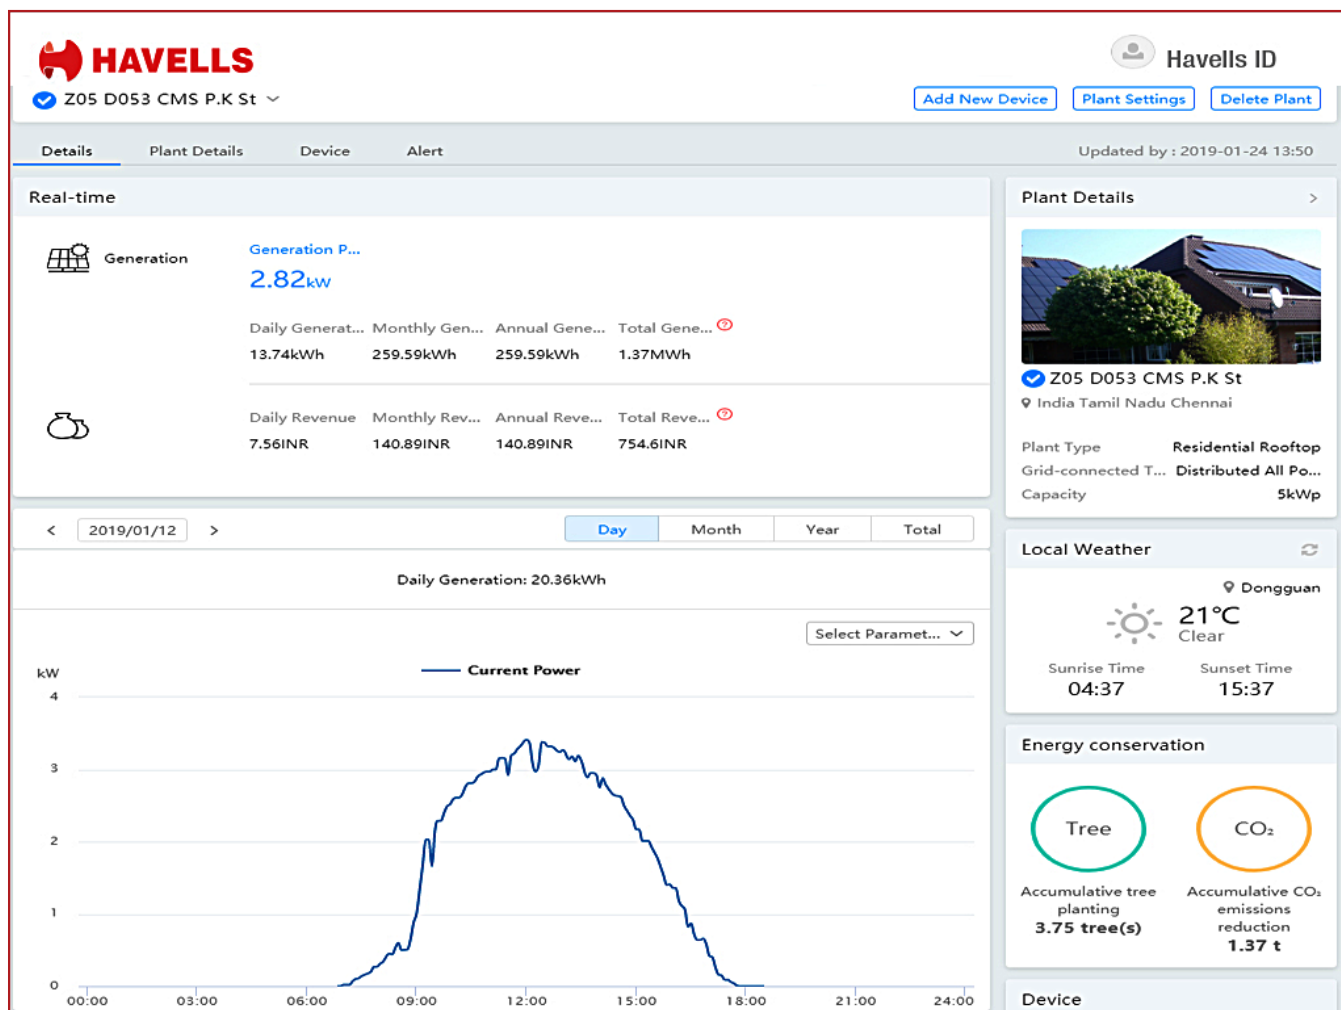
HAVELLS
Z05 D053 CMS P.K St

Havells ID

Add New Device Plant Settings Delete Plant

Details Plant Details Device Alert

Updated by : 2019-01-24 13:50

Real-time

Generation

Generation P...
2.82kW

| Daily Generat... | Monthly Gen... | Annual Gene... | Total Gene... |
|---|---|---|---|
| 13.74kWh | 259.59kWh | 259.59kWh | 1.37MWh |

| Daily Revenue | Monthly Rev... | Annual Reve... | Total Reve... |
|---|---|---|---|
| 7.56INR | 140.89INR | 140.89INR | 754.6INR |

< 2019/01/12 >

Day Month Year Total

Daily Generation: 20.36kWh

Select Paramet...

kW

Current Power

4
3
2
1
0

00:00 03:00 06:00 09:00 12:00 15:00 18:00 21:00 24:00

Plant Details >

Z05 D053 CMS P.K St
India Tamil Nadu Chennai

Plant Type Residential Rooftop
Grid-connected T... Distributed All Po...
Capacity 5kWp

Local Weather

Dongguan
21°C
Clear

Sunrise Time
04:37

Sunset Time
15:37

Energy conservation

Tree

$CO_2$

Accumulative tree planting
3.75 tree(s)

Accumulative $CO_2$ emissions reduction
1.37 t

Device